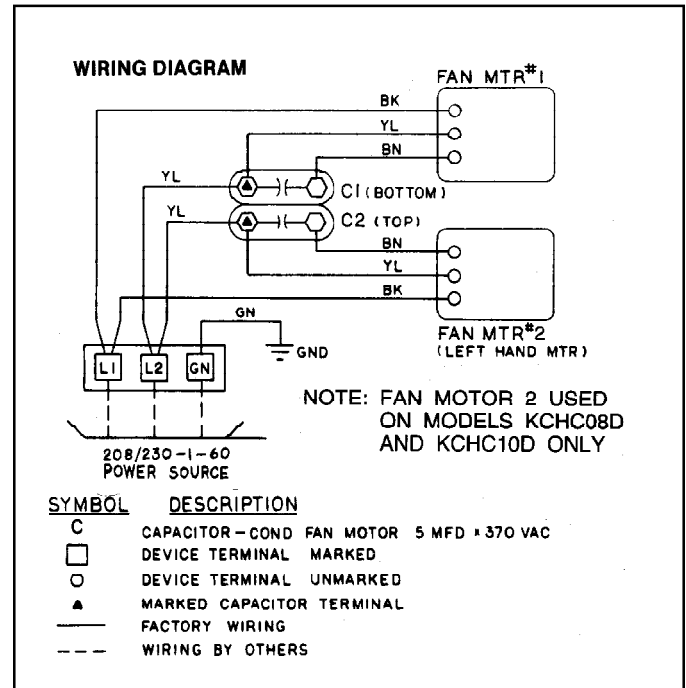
WIRING DIAGRAM

FAN MTR#1

BK
YL
BN
YL
C1 (BOTTOM)
YL
C2 (TOP)
BN
YL
BK

GN
GND

FAN MTR#2
(LEFT HAND MTR)

L1 L2 GN

NOTE: FAN MOTOR 2 USED ON MODELS KCHC08D AND KCHC10D ONLY

208/230-1-60
POWER SOURCE

SYMBOL DESCRIPTION

C CAPACITOR-COND FAN MOTOR 5 MFD x 370 VAC
□ DEVICE TERMINAL MARKED
○ DEVICE TERMINAL UNMARKED
▲ MARKED CAPACITOR TERMINAL
—— FACTORY WIRING
- - - WIRING BY OTHERS